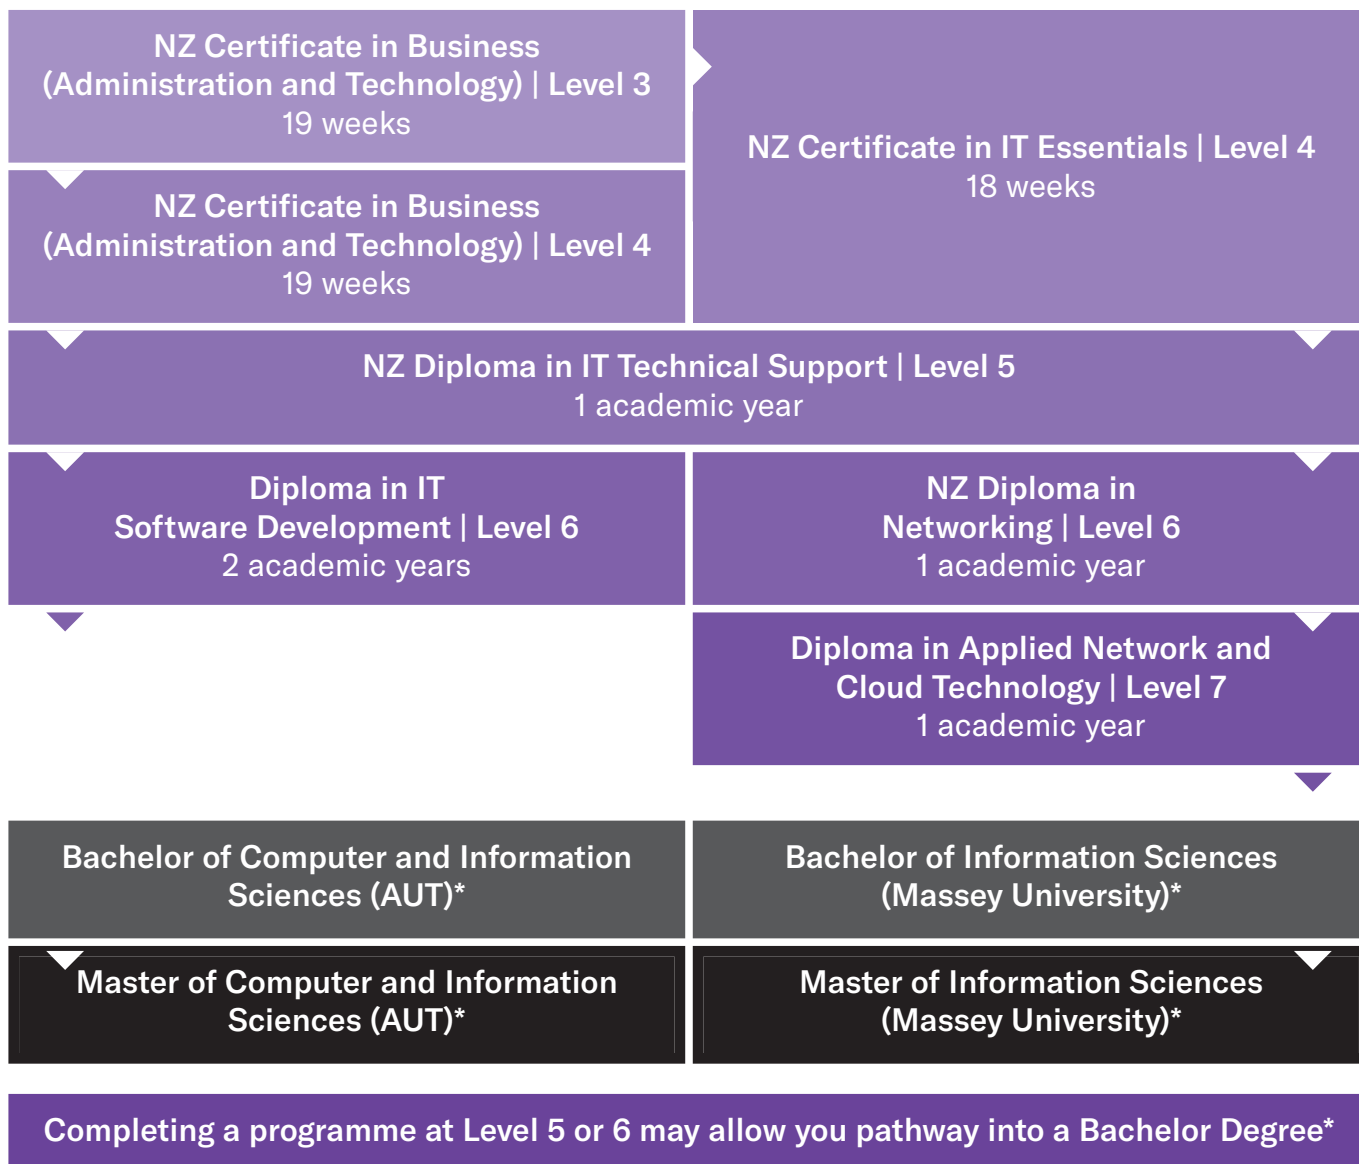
NZ Certificate in Business (Administration and Technology) | Level 3
19 weeks

NZ Certificate in Business (Administration and Technology) | Level 4
19 weeks

NZ Certificate in IT Essentials | Level 4
18 weeks

NZ Diploma in IT Technical Support | Level 5
1 academic year

Diploma in IT Software Development | Level 6
2 academic years

NZ Diploma in Networking | Level 6
1 academic year

Diploma in Applied Network and Cloud Technology | Level 7
1 academic year

Bachelor of Computer and Information Sciences (AUT)*

Bachelor of Information Sciences (Massey University)*

Master of Computer and Information Sciences (AUT)*

Master of Information Sciences (Massey University)*

Completing a programme at Level 5 or 6 may allow you pathway into a Bachelor Degree*